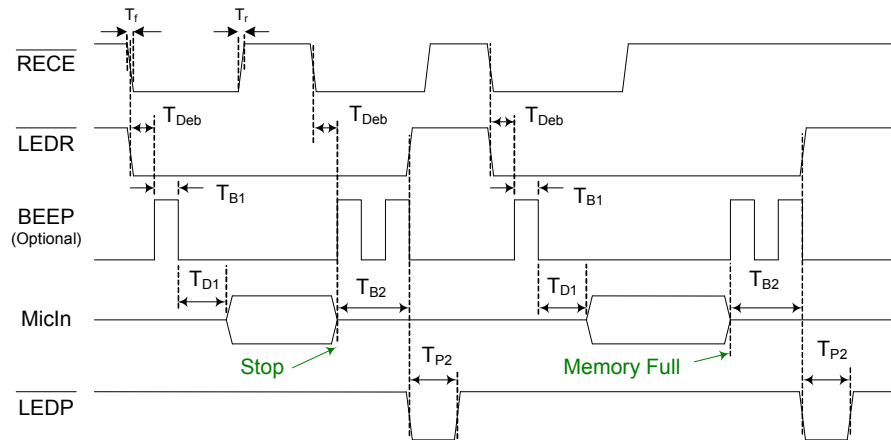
$T_f$

$T_r$

$\overline{RECE}$

$T_{Deb}$

$T_{Deb}$

$T_{Deb}$

$\overline{LEDR}$

$T_{B1}$

$T_{B1}$

BEEP
(Optional)

$T_{D1}$

$T_{B2}$

$T_{D1}$

$T_{B2}$

MicIn

Stop

Memory Full

$T_{P2}$

$T_{P2}$

$\overline{LEDP}$